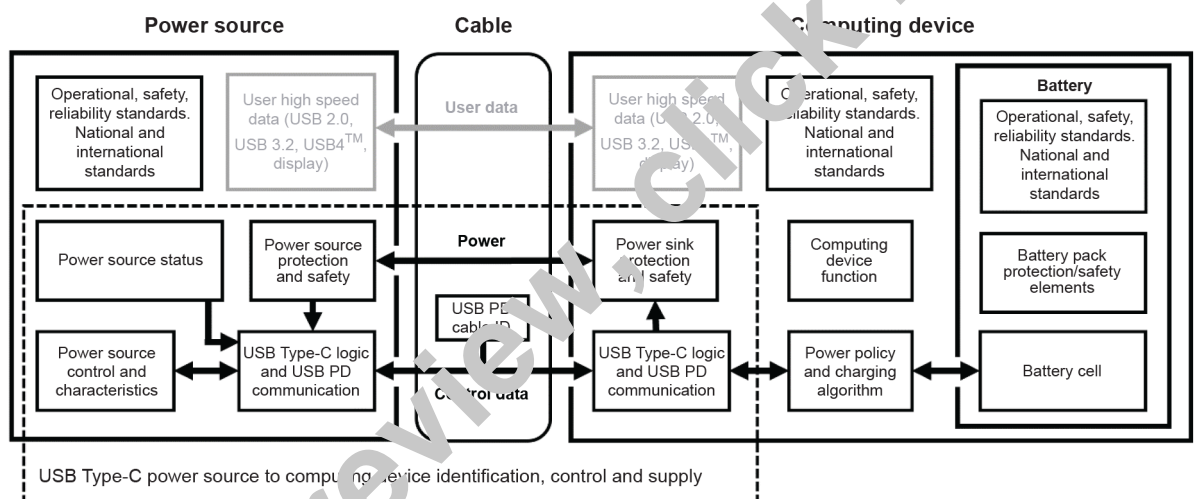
Power source

Cable

C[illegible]puting device

Operational, safety, reliability standards. National and international standards

User high speed data (USB 2.0, USB 3.2, USB4$^{TM}$, display)

User data

User high spe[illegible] data (U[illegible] 2.0, USB 3.2, US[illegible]$^{TM}$, d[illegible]y)

O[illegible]erational, safety, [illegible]liability standards. National and international standards

Battery

Operational, safety, reliability standards. National and international standards

Power source status

Power source protection and safety

Power

Power sink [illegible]rotection a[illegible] safety

Computing device function

Battery pack protection/safety elements

USB P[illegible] cabl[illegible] I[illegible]

Power source control and characteristics

USB Type-C logic and USB PD communication

USB Type-C logic and USB PD communication

Power policy and charging algorithm

Battery cell

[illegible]ontrol data

USB Type-C power source to compu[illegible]g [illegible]e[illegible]ice identification, control and supply